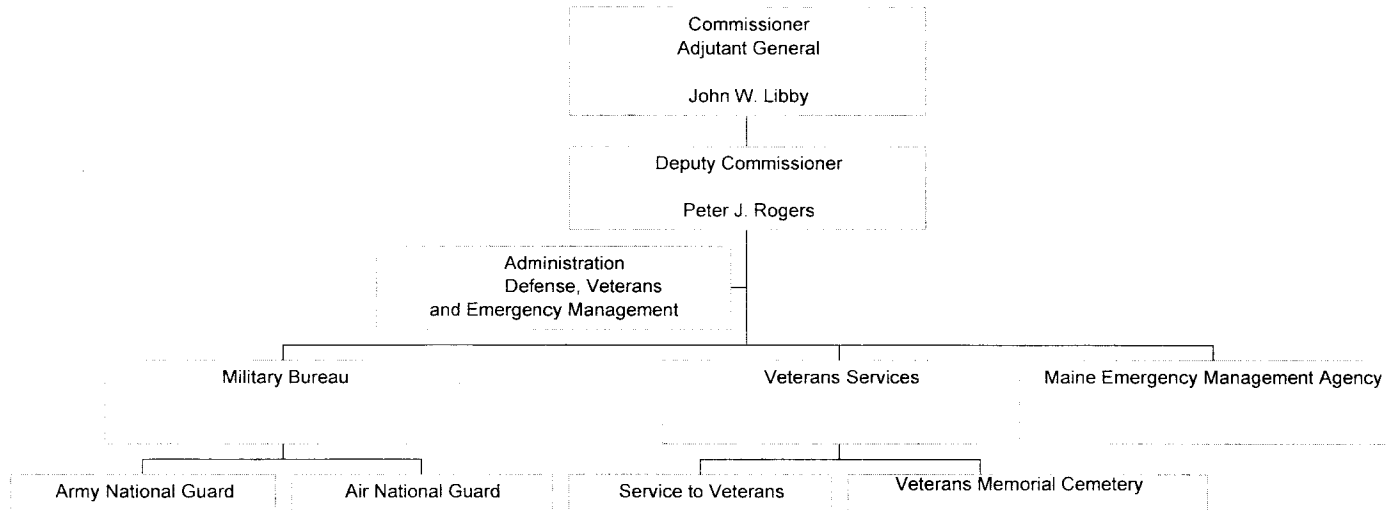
Commissioner
Adjutant General

John W. Libby

Deputy Commissioner

Peter J. Rogers

Administration
Defense, Veterans
and Emergency Management

Military Bureau

Veterans Services

Maine Emergency Management Agency

Army National Guard

Air National Guard

Service to Veterans

Veterans Memorial Cemetery